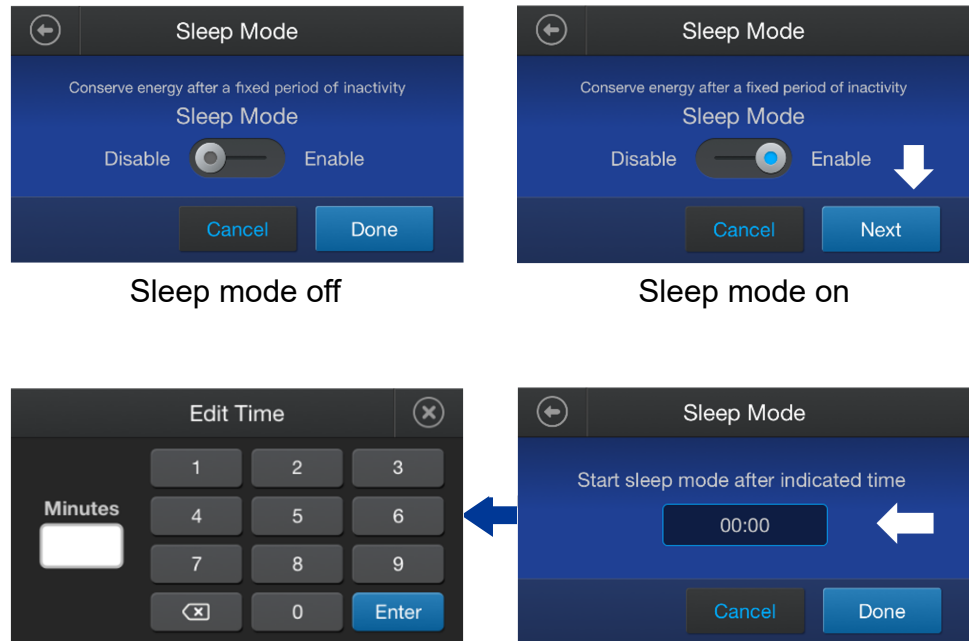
Sleep Mode

Conserve energy after a fixed period of inactivity

Sleep Mode

Disable Enable

Cancel Done

Sleep mode off

Sleep Mode

Conserve energy after a fixed period of inactivity

Sleep Mode

Disable Enable

Cancel Next

Sleep mode on

Edit Time

Minutes

| 1 | 2 | 3 |
|---|---|---|
| 4 | 5 | 6 |
| 7 | 8 | 9 |
|  | 0 | Enter |

Sleep Mode

Start sleep mode after indicated time

00:00

Cancel Done